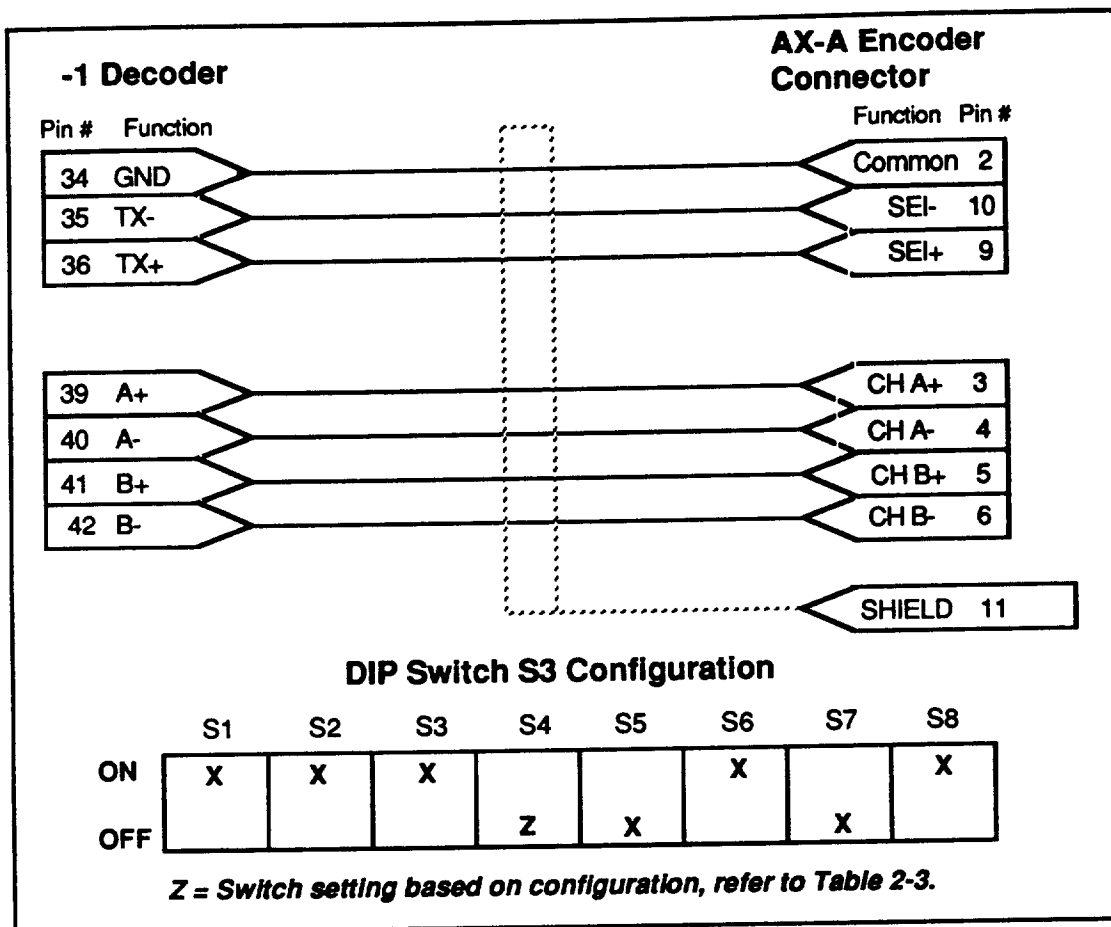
-1 Decoder

AX-A Encoder Connector

Pin # Function

Function Pin #

34 GND
35 TX-
36 TX+

Common 2
SEI- 10
SEI+ 9

39 A+
40 A-
41 B+
42 B-

CH A+ 3
CH A- 4
CH B+ 5
CH B- 6

SHIELD 11

DIP Switch S3 Configuration

| | S1 | S2 | S3 | S4 | S5 | S6 | S7 | S8 |
|---|---|---|---|---|---|---|---|---|
| ON | X | X | X | | | X | | X |
| OFF | | | | Z | X | | X | |

Z = Switch setting based on configuration, refer to Table 2-3.